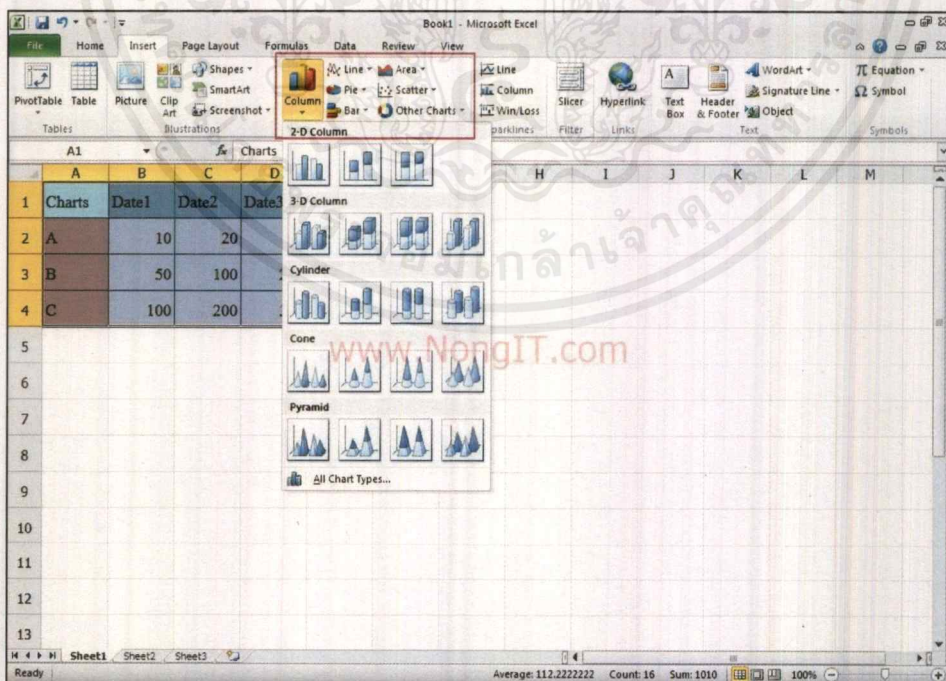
Book1 - Microsoft Excel

File Home Insert Page Layout Formulas Data Review View

PivotTable Table Picture Clip Art Shapes SmartArt Screenshot Column Line Pie Bar Area Scatter Other Charts Line Column Win/Loss Slicer Hyperlink Text Box Header & Footer WordArt Signature Line Object Equation Symbol

Tables Illustrations Sparklines Filter Links Text Symbols

A1 $f_x$ Charts

2-D Column

3-D Column

Cylinder

Cone

Pyramid

All Chart Types...

www.NongIT.com

| | A | B | C | D |
|---|---|---|---|---|
| 1 | Charts | Date1 | Date2 | Date3 |
| 2 | A | 10 | 20 | |
| 3 | B | 50 | 100 | |
| 4 | C | 100 | 200 | |

H I J K L M

5 6 7 8 9 10 11 12 13

Sheet1 Sheet2 Sheet3

Ready Average: 112.2222222 Count: 16 Sum: 1010 100%